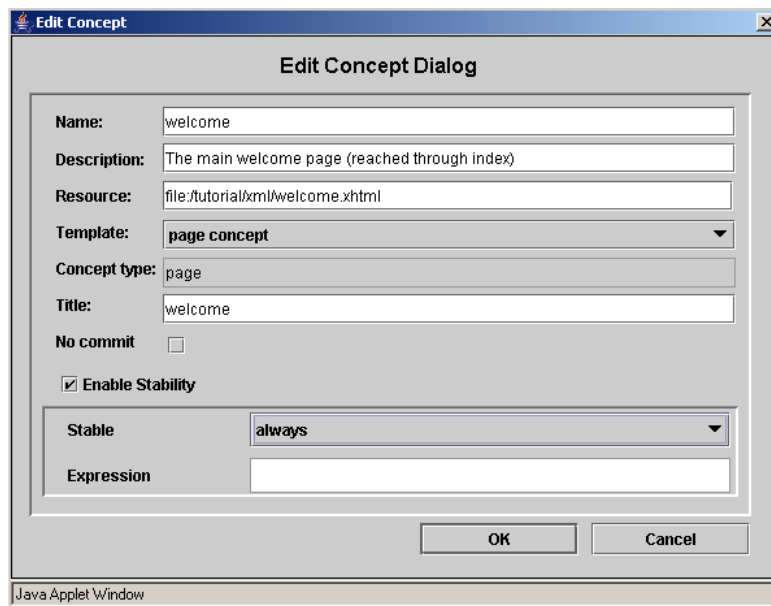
Edit Concept

Edit Concept Dialog

Name: welcome

Description: The main welcome page (reached through index)

Resource: file:/tutorial/xml/welcome.xhtml

Template: page concept

Concept type: page

Title: welcome

No commit

Enable Stability

Stable always

Expression

OK Cancel

Java Applet Window